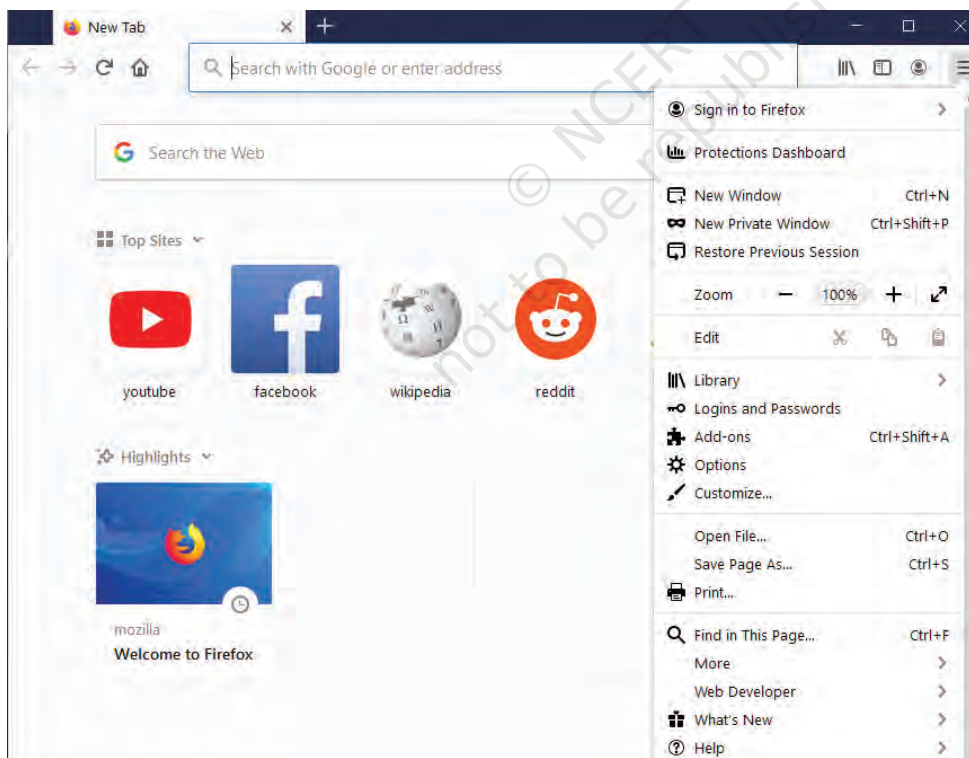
New Tab

Search with Google or enter address

Search the Web

Top Sites

youtube

facebook

wikipedia

reddit

Highlights

mozilla
Welcome to Firefox

Sign in to Firefox

Protections Dashboard

New Window Ctrl+N
New Private Window Ctrl+Shift+P
Restore Previous Session

Zoom — 100% +

Edit

Library
Logins and Passwords
Add-ons Ctrl+Shift+A
Options
Customize...

Open File... Ctrl+O
Save Page As... Ctrl+S
Print...

Find in This Page... Ctrl+F
More
Web Developer
What's New
Help

© NCERT not to be republished